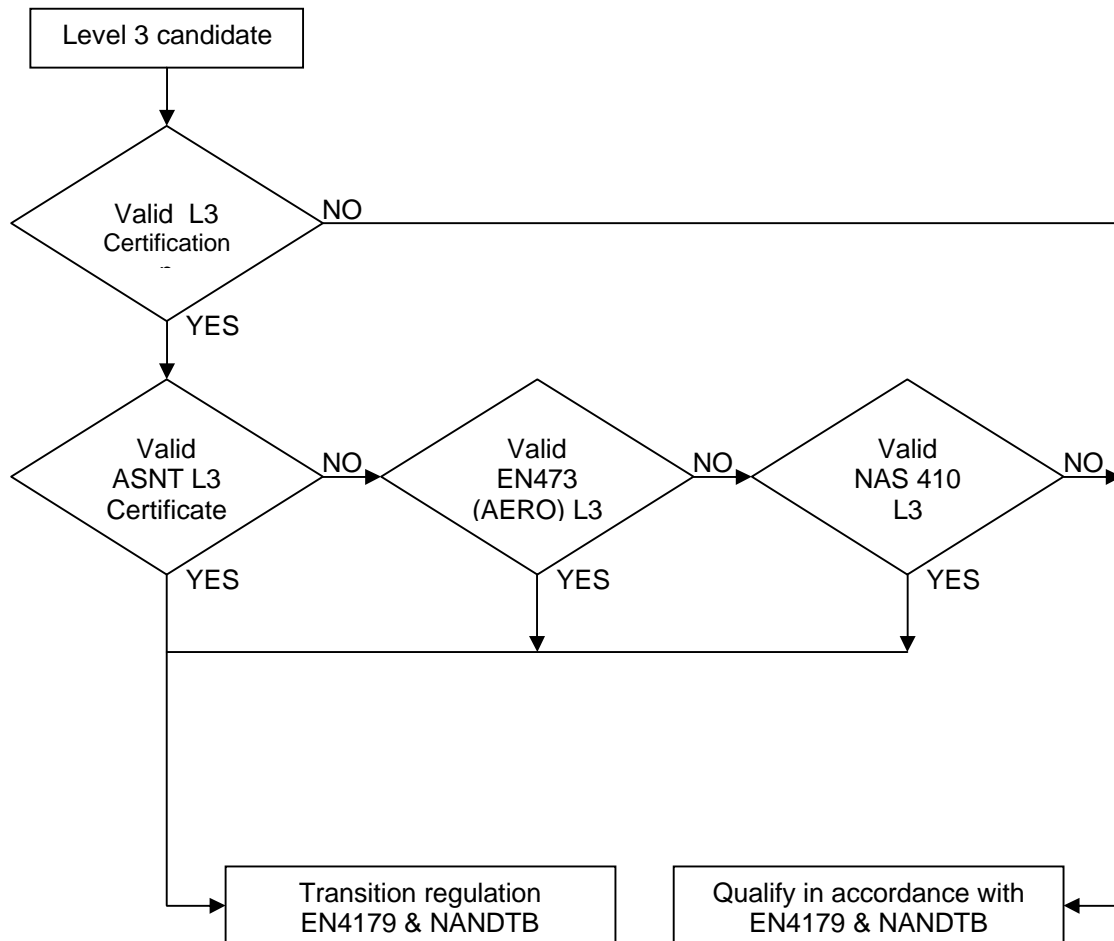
Level 3 candidate

Valid L3 Certification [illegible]

NO

YES

Valid ASNT L3 Certificate

NO

Valid EN473 (AERO) L3

NO

Valid NAS 410 L3

NO

YES

YES

YES

Transition regulation EN4179 & NANDTB

Qualify in accordance with EN4179 & NANDTB